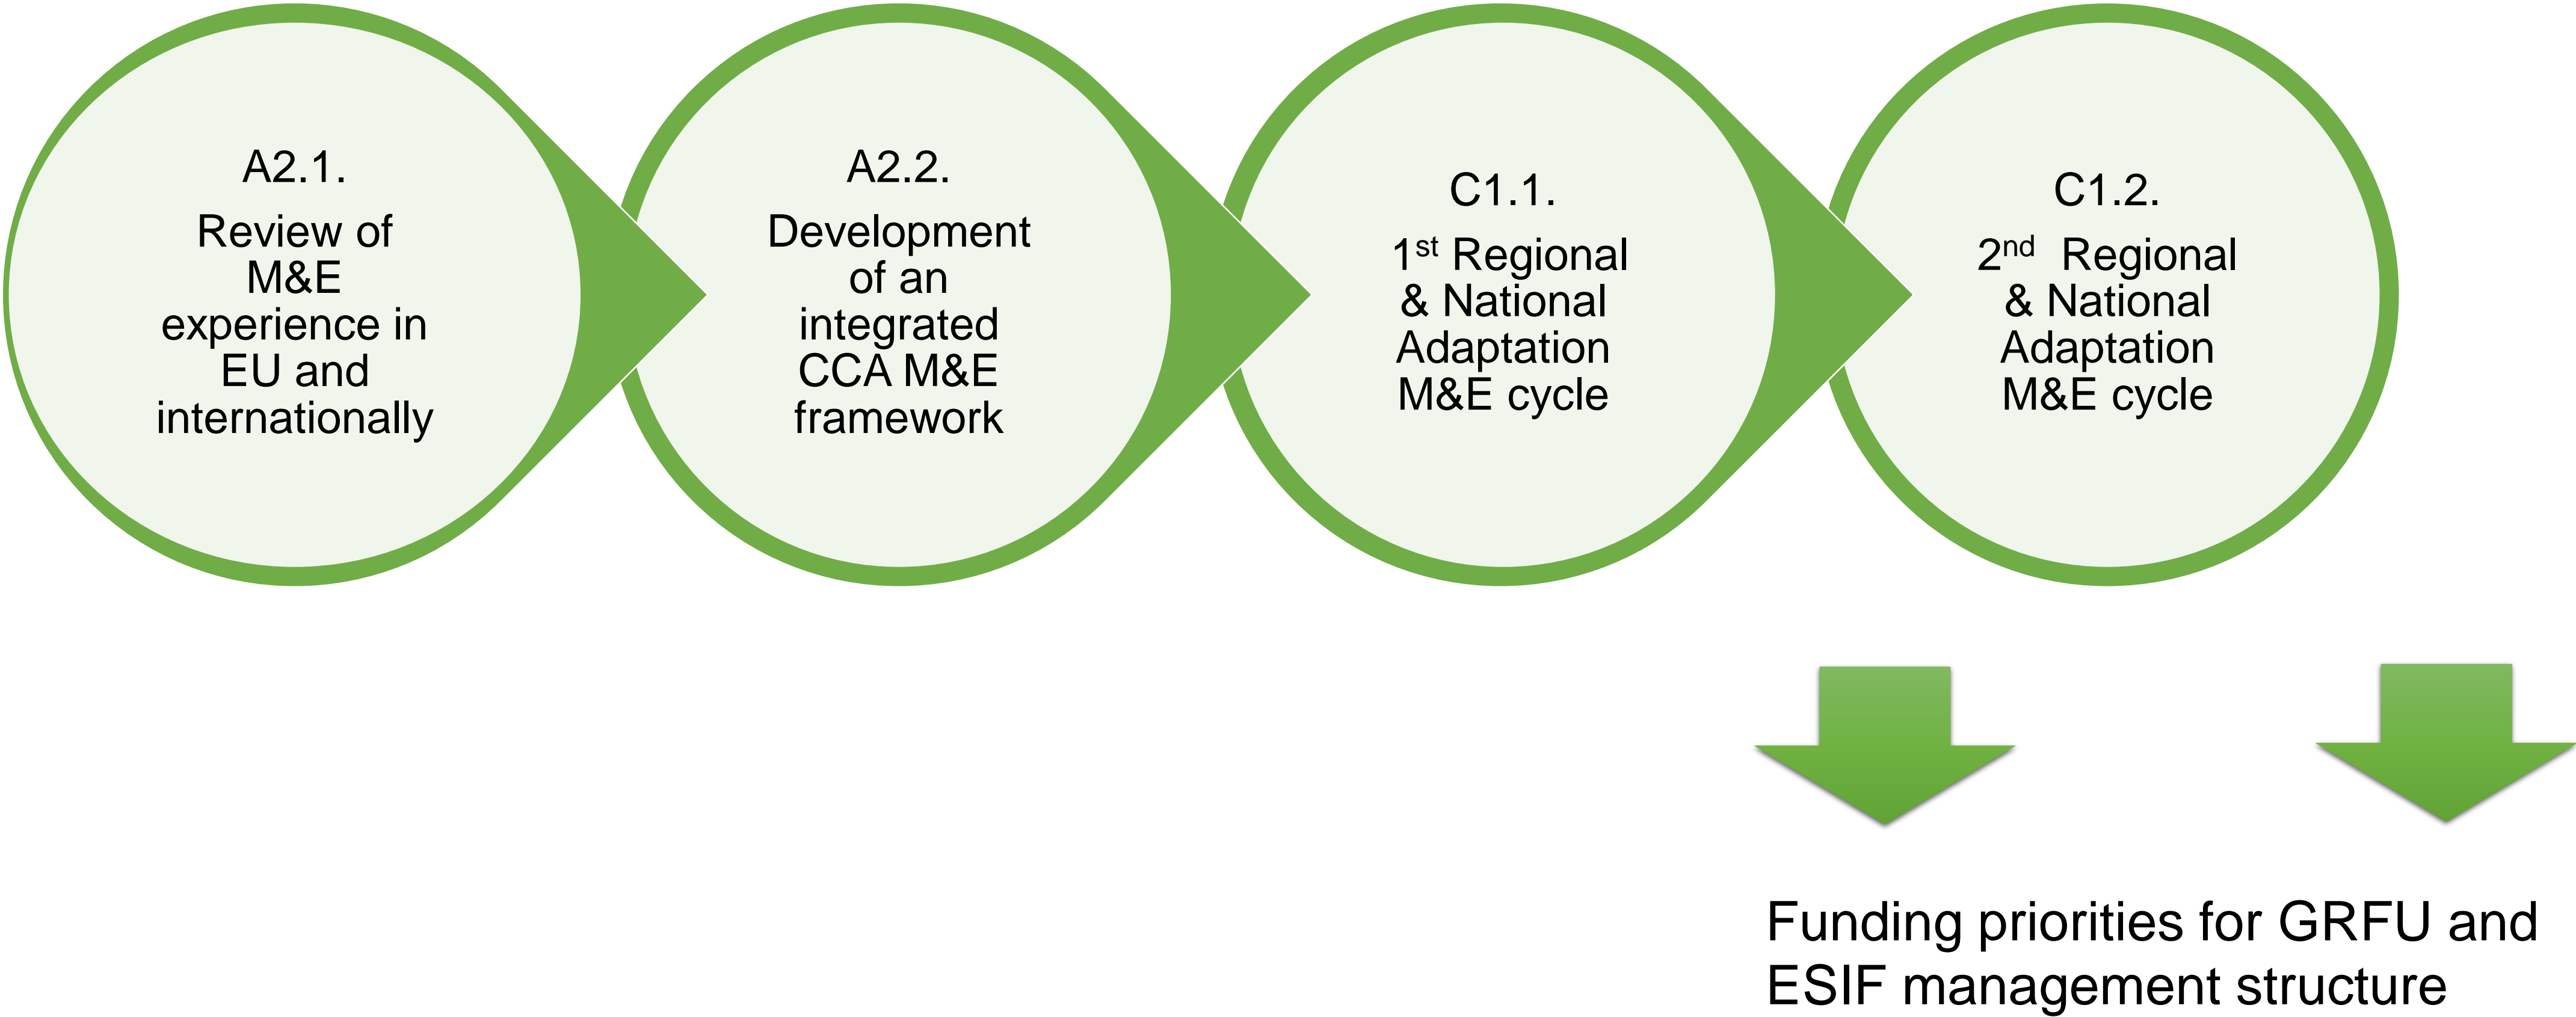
A2.1.
Review of M&E experience in EU and internationally

A2.2.
Development of an integrated CCA M&E framework

C1.1.
$1^{st}$ Regional & National Adaptation M&E cycle

C1.2.
$2^{nd}$ Regional & National Adaptation M&E cycle

Funding priorities for GRFU and ESIF management structure